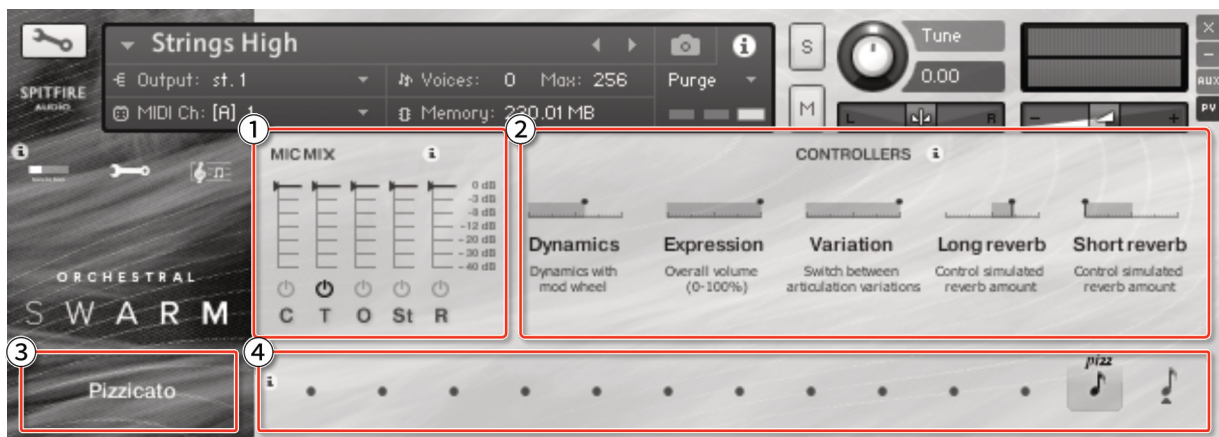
SPITFIRE AUDIO

Strings High

€ Output: st. 1

MIDI Ch: [A] 1

Voices: 0 Max: 256

Memory: 220.01 MB

Purge

S

M

Tune

0.00

L

R

AUX

PV

1

MIC MIX

0 dB

-3 dB

-8 dB

-12 dB

-20 dB

-30 dB

-40 dB

C T O St R

2

CONTROLLERS

Dynamics

Dynamics with mod wheel

Expression

Overall volume (0-100%)

Variation

Switch between articulation variations

Long reverb

Control simulated reverb amount

Short reverb

Control simulated reverb amount

ORCHESTRAL

SWARM

3

Pizzicato

4

pizz